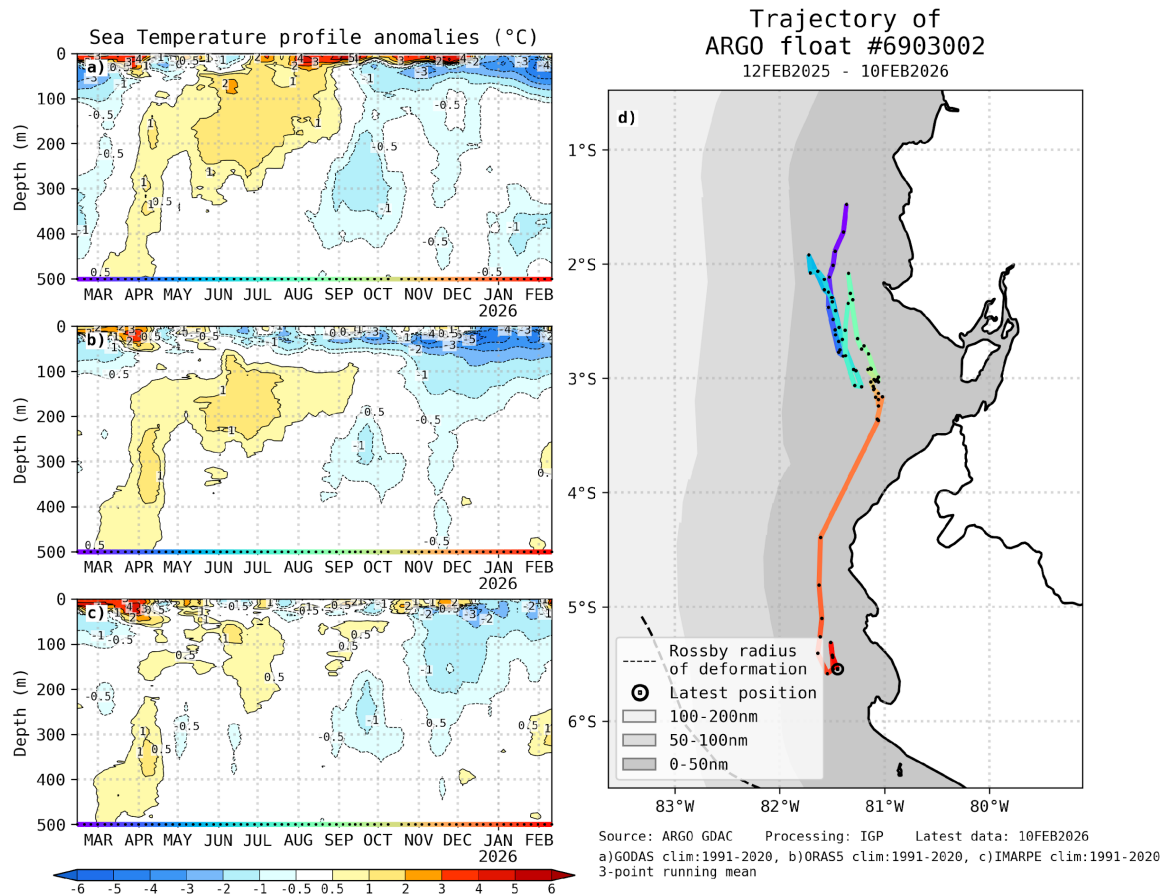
Sea Temperature profile anomalies (°C)

a)

Depth (m)

0
100
200
300
400
500

-0.5 -1 -2 -3 -4 -5 1 2 3 4 5 0.5 -0.5 -1 -0.5 -1 -0.5 -1 -0.5 -0.5

MAR APR MAY JUN JUL AUG SEP OCT NOV DEC JAN FEB
2026

b)

Depth (m)

0
100
200
300
400
500

-0.5 -1 -2 -3 -4 -5 1 -0.5 -1 -0.5 -1 -0.5 -0.5 0.

MAR APR MAY JUN JUL AUG SEP OCT NOV DEC JAN FEB
2026

c)

Depth (m)

0
100
200
300
400
500

-0.5 -1 -2 0.5 1 0.5 0.5 -1 -0.5 -1 -0.5 -1 -0.5 0.5 1 0.5

MAR APR MAY JUN JUL AUG SEP OCT NOV DEC JAN FEB
2026

-6 -5 -4 -3 -2 -1 -0.5 0.5 1 2 3 4 5 6

Trajectory of
ARGO float #6903002
12FEB2025 - 10FEB2026

d)

1°S
2°S
3°S
4°S
5°S
6°S

83°W 82°W 81°W 80°W

Rossby radius of deformation
Latest position
100-200nm
50-100nm
0-50nm

Source: ARGO GDAC Processing: IGP Latest data: 10FEB2026
a)GODAS clim:1991-2020, b)ORAS5 clim:1991-2020, c)IMARPE clim:1991-2020
3-point running mean